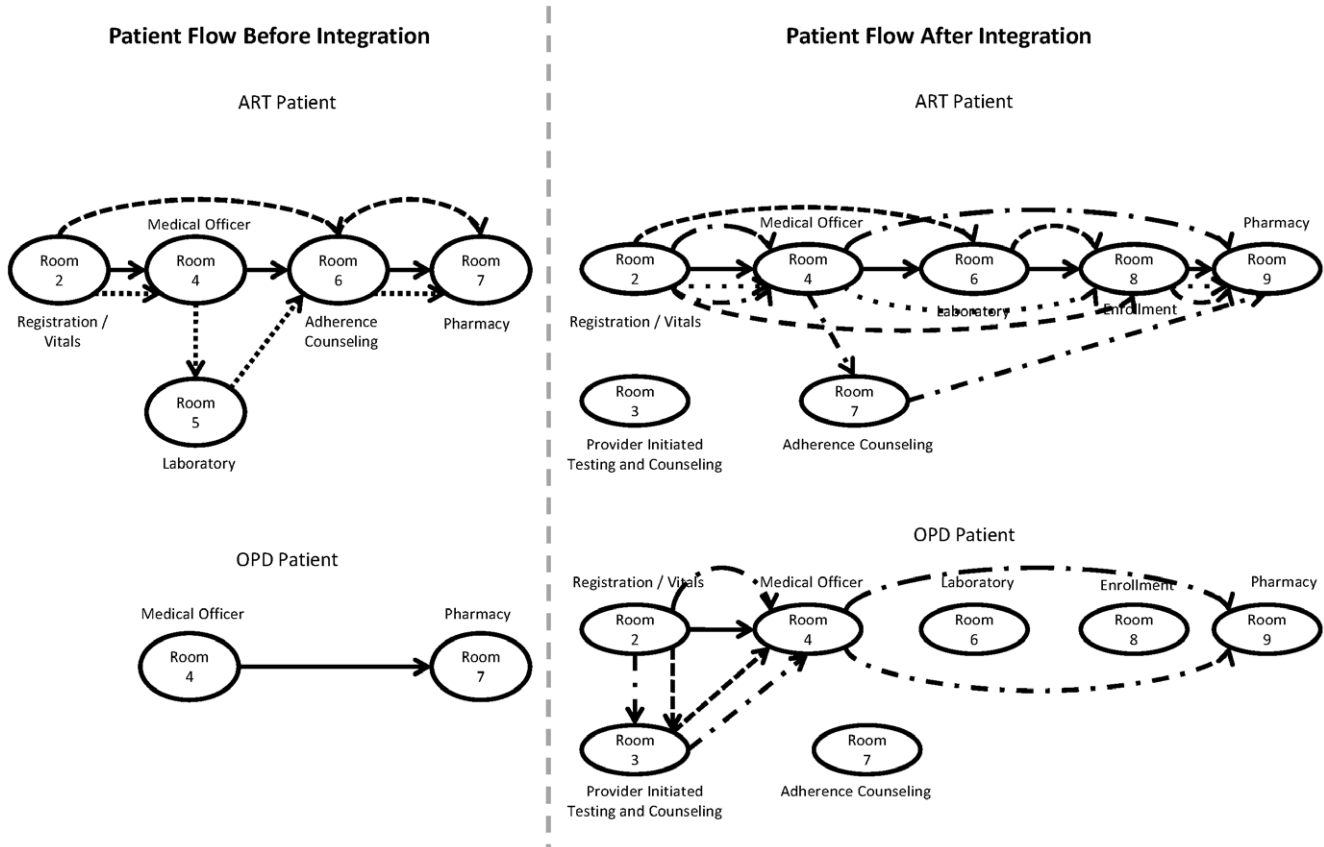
Patient Flow Before Integration

ART Patient

Medical Officer

Room 2

Room 4

Room 6

Room 7

Registration / Vitals

Adherence Counseling

Pharmacy

Room 5

Laboratory

OPD Patient

Medical Officer

Pharmacy

Room 4

Room 7

Patient Flow After Integration

ART Patient

Medical Officer

Pharmacy

Room 2

Room 4

Room 6

Room 8

Room 9

Registration / Vitals

Laboratory

Enrollment

Room 3

Provider Initiated Testing and Counseling

Room 7

Adherence Counseling

OPD Patient

Registration / Vitals

Medical Officer

Laboratory

Enrollment

Pharmacy

Room 2

Room 4

Room 6

Room 8

Room 9

Room 3

Provider Initiated Testing and Counseling

Room 7

Adherence Counseling